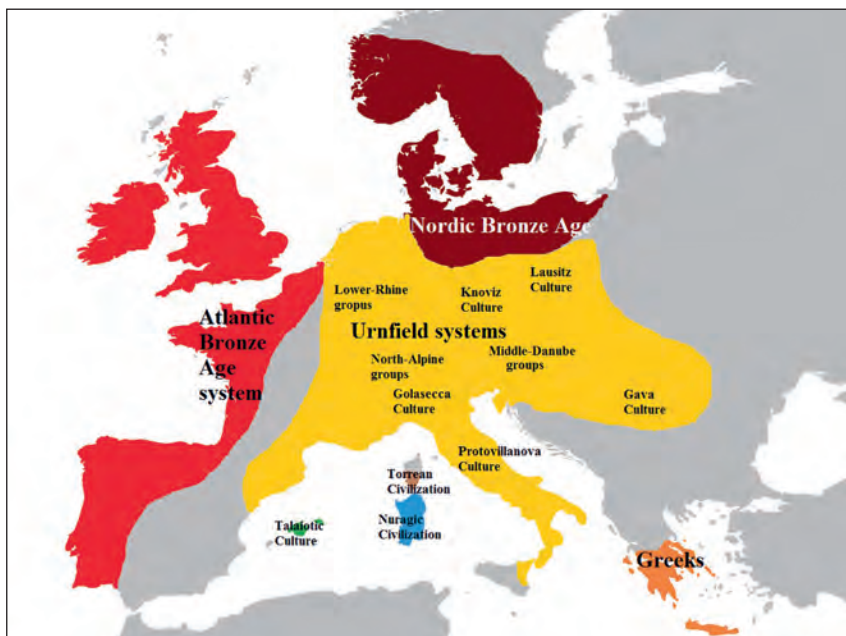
Nordic Bronze Age

Lower-Rhine gropus

Knoviz Culture

Lausitz Culture

Urnfield systems

Atlantic Bronze Age system

North-Alpine groups

Middle-Danube groups

Golasecca Culture

Gava Culture

Protovillanova Culture

Torrean Civilization

Talaiotic Culture

Nuragic Civilization

Greeks